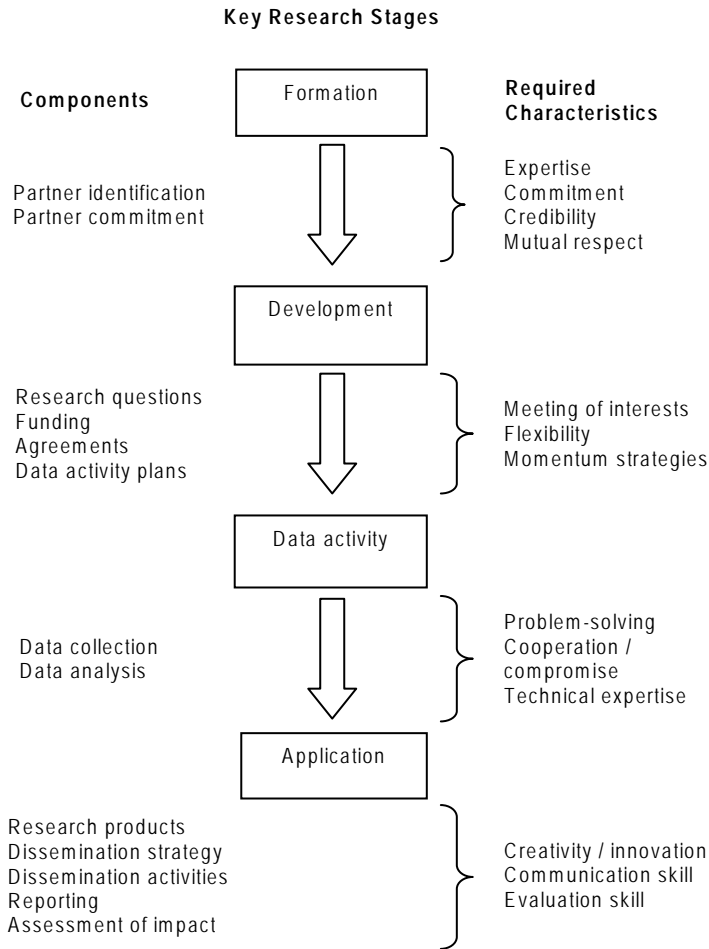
Key Research Stages

Components

Formation

Required Characteristics

Partner identification
Partner commitment

Expertise
Commitment
Credibility
Mutual respect

Development

Research questions
Funding
Agreements
Data activity plans

Meeting of interests
Flexibility
Momentum strategies

Data activity

Data collection
Data analysis

Problem-solving
Cooperation / compromise
Technical expertise

Application

Research products
Dissemination strategy
Dissemination activities
Reporting
Assessment of impact

Creativity / innovation
Communication skill
Evaluation skill